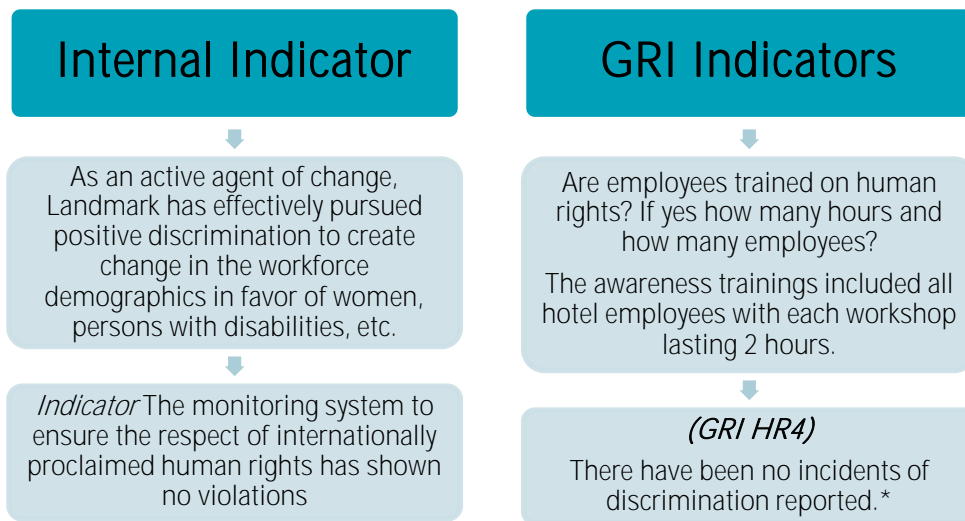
Internal Indicator

As an active agent of change, Landmark has effectively pursued positive discrimination to create change in the workforce demographics in favor of women, persons with disabilities, etc.

*Indicator* The monitoring system to ensure the respect of internationally proclaimed human rights has shown no violations

GRI Indicators

Are employees trained on human rights? If yes how many hours and how many employees?

The awareness trainings included all hotel employees with each workshop lasting 2 hours.

*(GRI HR4)*

There have been no incidents of discrimination reported.*